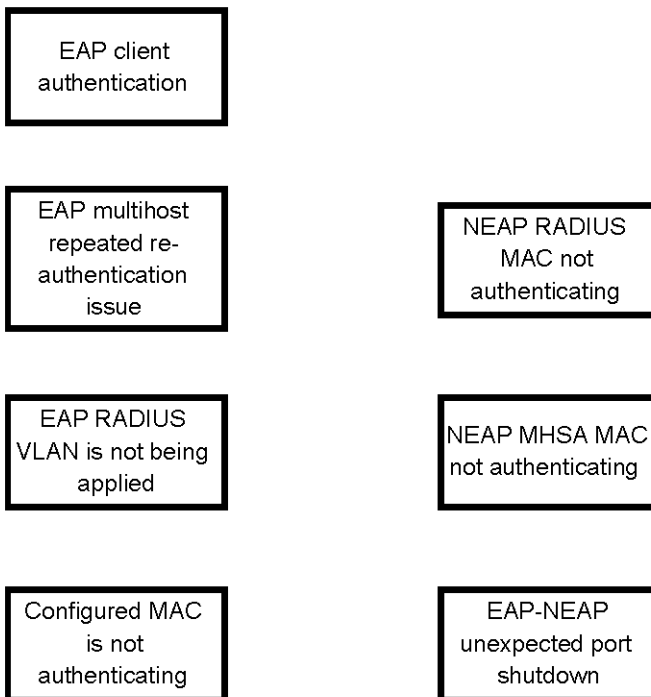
EAP client authentication

EAP multihost repeated re-authentication issue

NEAP RADIUS MAC not authenticating

EAP RADIUS VLAN is not being applied

NEAP MHSA MAC not authenticating

Configured MAC is not authenticating

EAP-NEAP unexpected port shutdown